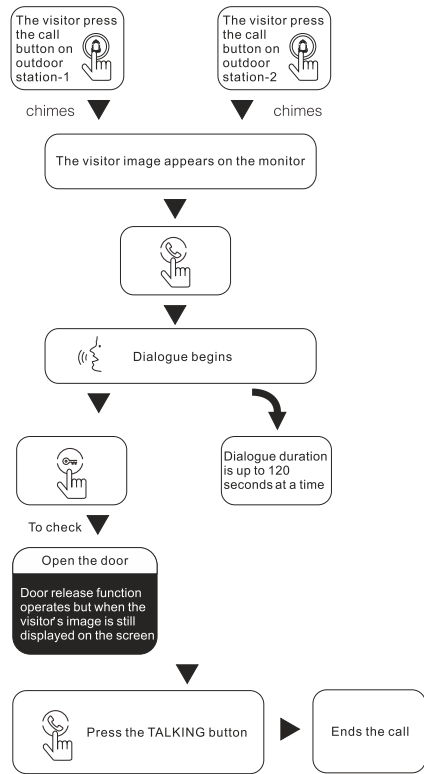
The visitor press the call button on outdoor station-1

The visitor press the call button on outdoor station-2

chimes

chimes

The visitor image appears on the monitor

Dialogue begins

Dialogue duration is up to 120 seconds at a time

To check

Open the door

Door release function operates but when the visitor's image is still displayed on the screen

Press the TALKING button

Ends the call